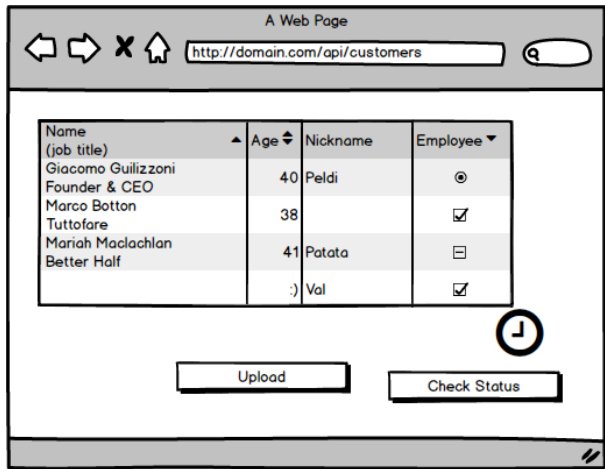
A Web Page

http://domain.com/api/customers

| Name (job title) ▲ | Age ⇕ | Nickname | Employee ▼ |
|---|---|---|---|
| Giacomo Guilizzoni Founder & CEO | 40 | Peldi | ◉ |
| Marco Botton Tuttofare | 38 | | ☑ |
| Mariah Maclachlan Better Half | 41 | Patata | ⊟ |
| | :) | Val | ☑ |

Upload

Check Status